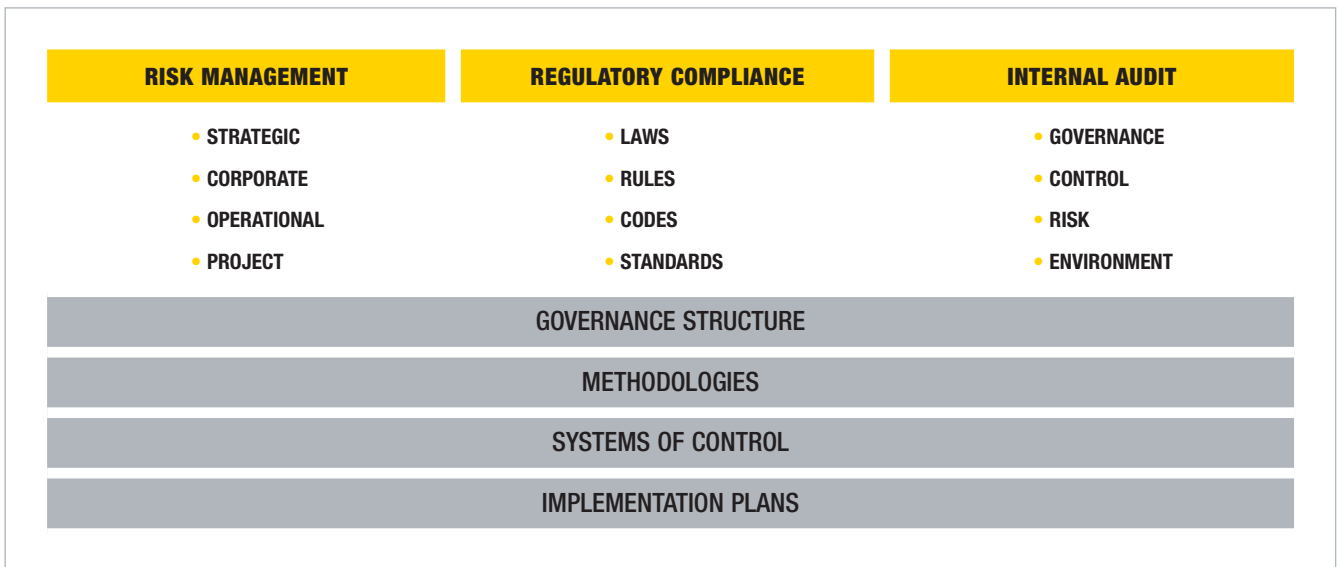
RISK MANAGEMENT

• STRATEGIC
• CORPORATE
• OPERATIONAL
• PROJECT

REGULATORY COMPLIANCE

• LAWS
• RULES
• CODES
• STANDARDS

INTERNAL AUDIT

• GOVERNANCE
• CONTROL
• RISK
• ENVIRONMENT

GOVERNANCE STRUCTURE

METHODOLOGIES

SYSTEMS OF CONTROL

IMPLEMENTATION PLANS